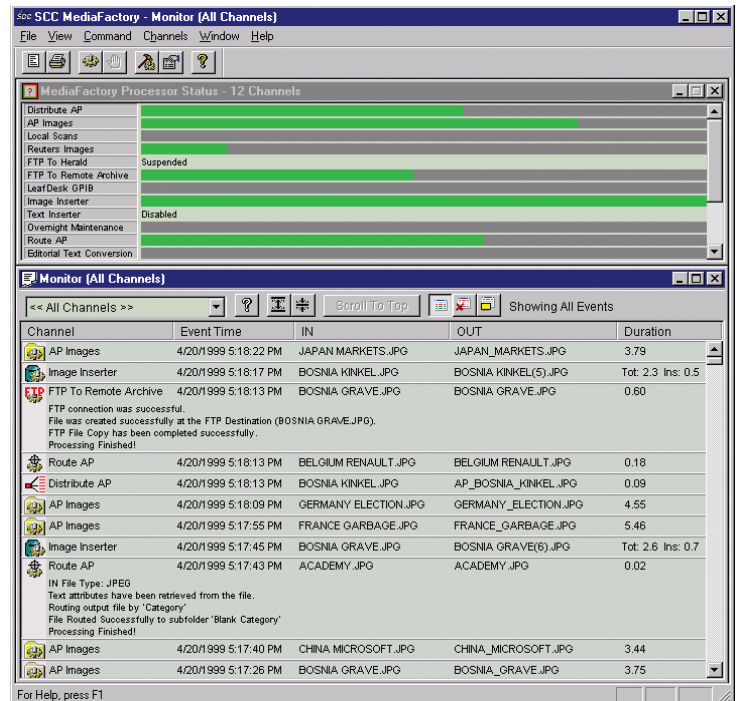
SCC MediaFactory - Monitor (All Channels)

File View Command Channels Window Help

MediaFactory Processor Status - 12 Channels

Distribute AP
AP Images
Local Scans
Reuters Images
FTP To Herald — Suspended
FTP To Remote Archive
LeafDesk GPIB
Image Inserter
Text Inserter — Disabled
Overnight Maintenance
Route AP
Editorial Text Conversion

Monitor (All Channels)

<< All Channels >>

Scroll To Top

Showing All Events

| Channel | Event Time | IN | OUT | Duration |
|---|---|---|---|---|
| AP Images | 4/20/1999 5:18:22 PM | JAPAN MARKETS.JPG | JAPAN_MARKETS.JPG | 3.79 |
| Image Inserter | 4/20/1999 5:18:17 PM | BOSNIA KINKEL.JPG | BOSNIA KINKEL(5).JPG | Tot: 2.3 Ins: 0.5 |
| FTP To Remote Archive | 4/20/1999 5:18:13 PM | BOSNIA GRAVE.JPG | BOSNIA GRAVE.JPG | 0.60 |

FTP connection was successful.
File was created successfully at the FTP Destination (BOSNIA GRAVE.JPG).
FTP File Copy has been completed successfully.
Processing Finished!

| Channel | Event Time | IN | OUT | Duration |
|---|---|---|---|---|
| Route AP | 4/20/1999 5:18:13 PM | BELGIUM RENAULT.JPG | BELGIUM RENAULT.JPG | 0.18 |
| Distribute AP | 4/20/1999 5:18:13 PM | BOSNIA KINKEL.JPG | AP_BOSNIA_KINKEL.JPG | 0.09 |
| AP Images | 4/20/1999 5:18:09 PM | GERMANY ELECTION.JPG | GERMANY_ELECTION.JPG | 4.55 |
| AP Images | 4/20/1999 5:17:55 PM | FRANCE GARBAGE.JPG | FRANCE_GARBAGE.JPG | 5.46 |
| Image Inserter | 4/20/1999 5:17:45 PM | BOSNIA GRAVE.JPG | BOSNIA GRAVE(6).JPG | Tot: 2.6 Ins: 0.7 |
| Route AP | 4/20/1999 5:17:43 PM | ACADEMY.JPG | ACADEMY.JPG | 0.02 |

IN File Type: JPEG
Text attributes have been retrieved from the file.
Routing output file by 'Category'
File Routed Successfully to subfolder 'Blank Category'
Processing Finished!

| Channel | Event Time | IN | OUT | Duration |
|---|---|---|---|---|
| AP Images | 4/20/1999 5:17:40 PM | CHINA MICROSOFT.JPG | CHINA_MICROSOFT.JPG | 3.44 |
| AP Images | 4/20/1999 5:17:26 PM | BOSNIA GRAVE.JPG | BOSNIA_GRAVE.JPG | 3.75 |

For Help, press F1